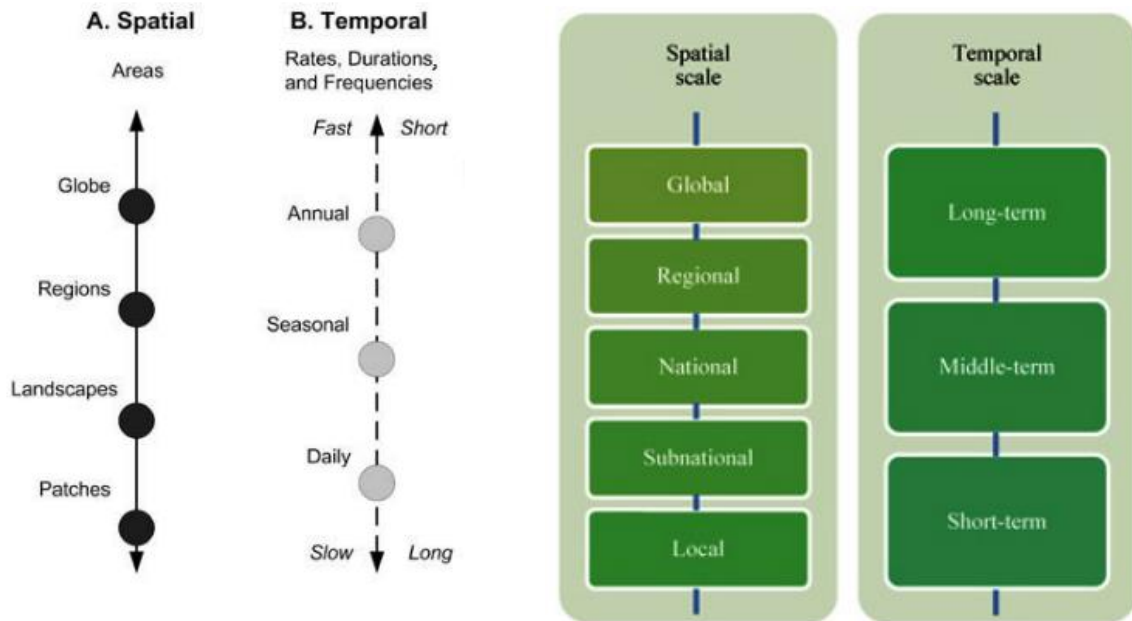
A. Spatial

Areas

Globe

Regions

Landscapes

Patches

B. Temporal

Rates, Durations, and Frequencies

*Fast* *Short*

Annual

Seasonal

Daily

*Slow* *Long*

Spatial scale

Global

Regional

National

Subnational

Local

Temporal scale

Long-term

Middle-term

Short-term